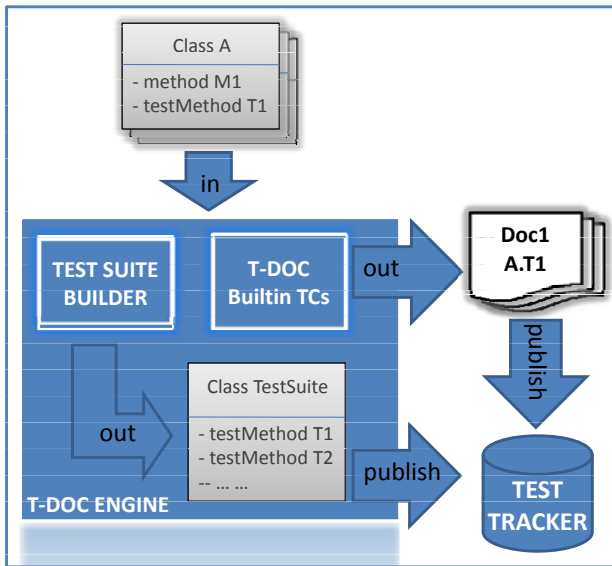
Class A

- method M1
- testMethod T1

in

TEST SUITE BUILDER

T-DOC Builtin TCs

out

Doc1 A.T1

publish

out

Class TestSuite

- testMethod T1
- testMethod T2
-- … …

publish

T-DOC ENGINE

TEST TRACKER